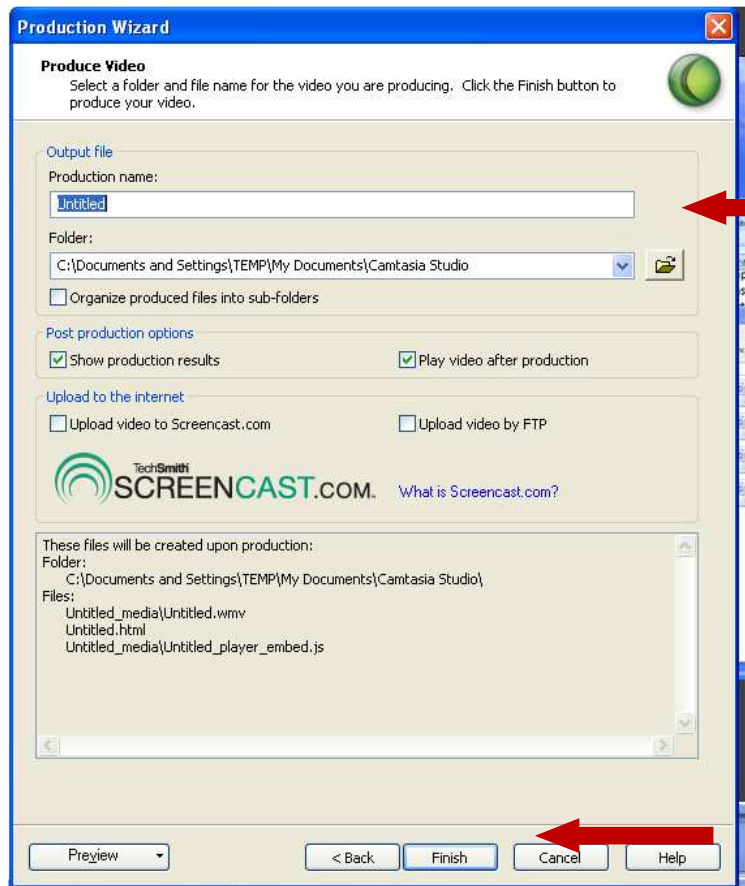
Production Wizard

Produce Video
Select a folder and file name for the video you are producing. Click the Finish button to produce your video.

Output file
Production name:
Untitled
Folder:
C:\Documents and Settings\TEMP\My Documents\Camtasia Studio
Organize produced files into sub-folders

Post production options
Show production results
Play video after production

Upload to the internet
Upload video to Screencast.com
Upload video by FTP

TechSmith SCREENCAST.COM
What is Screencast.com?

These files will be created upon production:
Folder:
C:\Documents and Settings\TEMP\My Documents\Camtasia Studio\
Files:
Untitled_media\Untitled.wmv
Untitled.html
Untitled_media\Untitled_player_embed.js

Preview
< Back
Finish
Cancel
Help